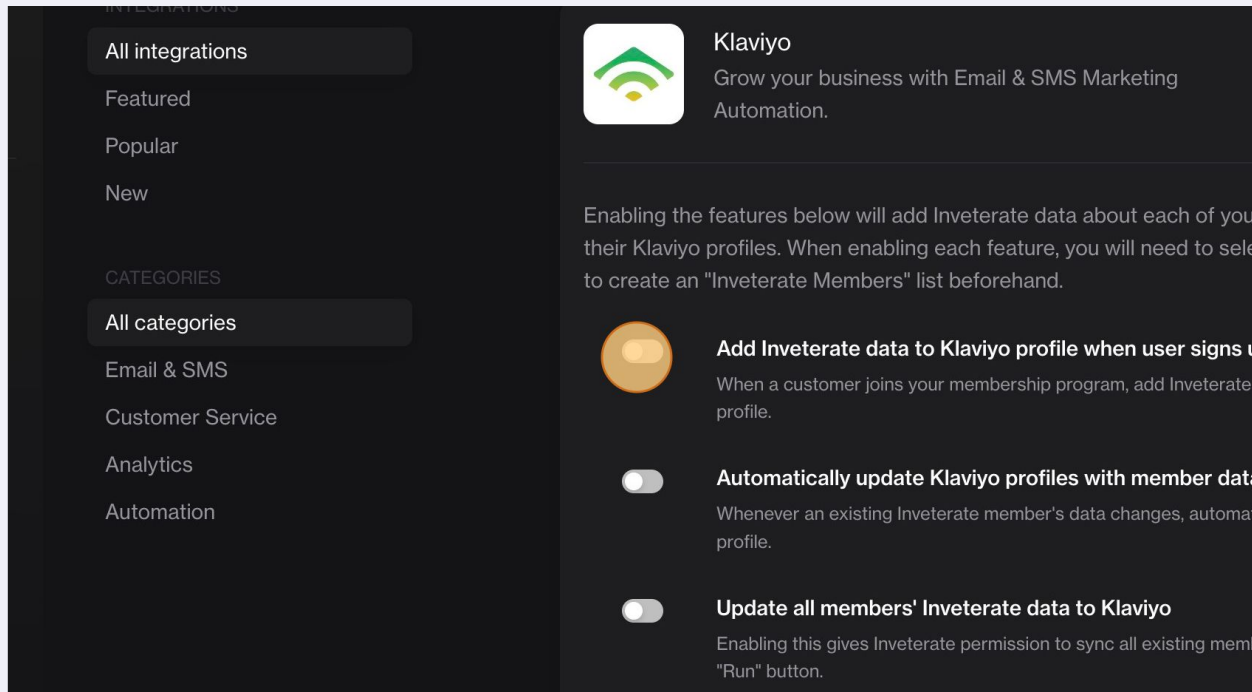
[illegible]

All integrations

Featured

Popular

New

CATEGORIES

All categories

Email & SMS

Customer Service

Analytics

Automation

Klaviyo

Grow your business with Email & SMS Marketing Automation.

Enabling the features below will add Inveterate data about each of you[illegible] their Klaviyo profiles. When enabling each feature, you will need to sele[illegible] to create an "Inveterate Members" list beforehand.

Add Inveterate data to Klaviyo profile when user signs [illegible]

When a customer joins your membership program, add Inveterate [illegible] profile.

Automatically update Klaviyo profiles with member dat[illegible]

Whenever an existing Inveterate member's data changes, automa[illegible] profile.

Update all members' Inveterate data to Klaviyo

Enabling this gives Inveterate permission to sync all existing mem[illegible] "Run" button.